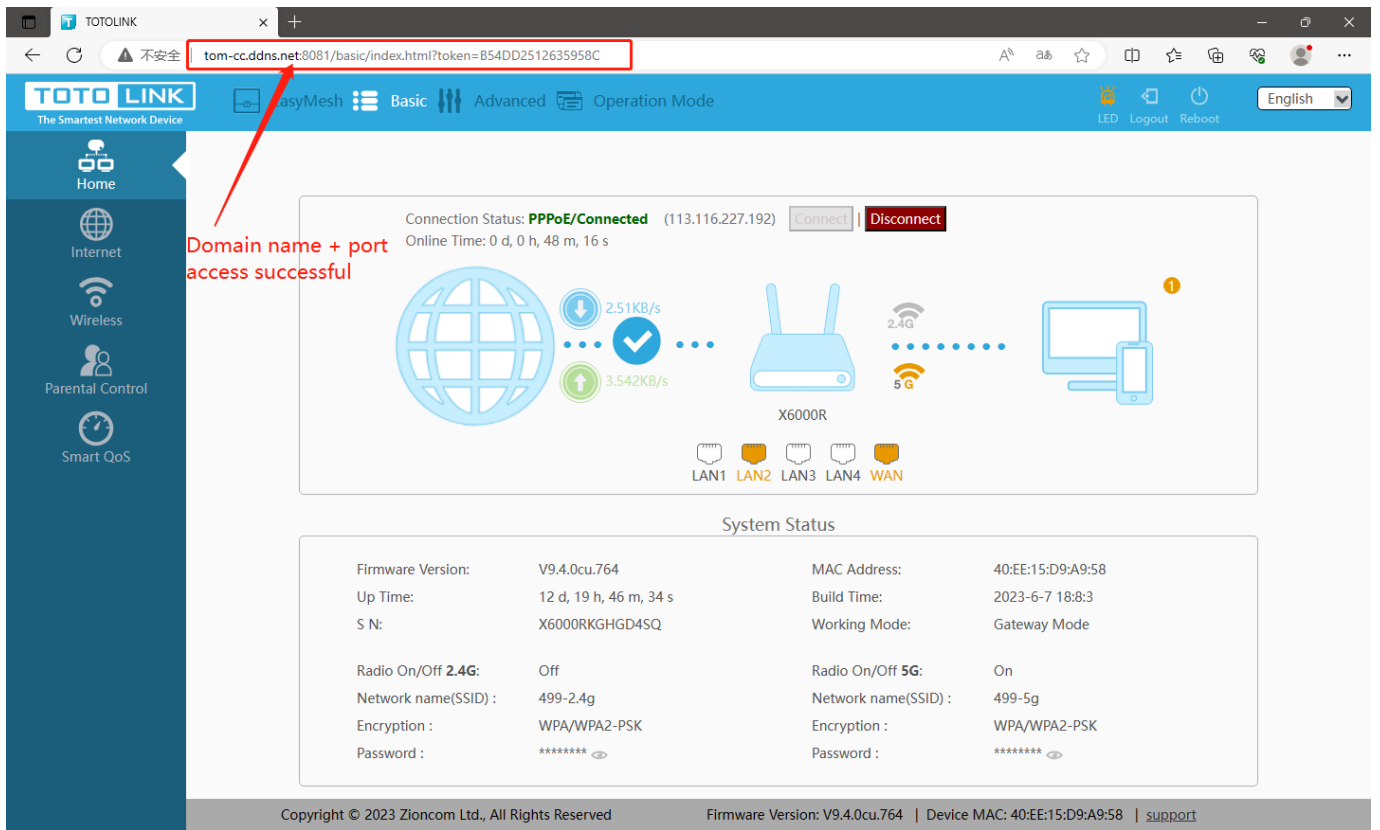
TOTOLINK

不安全 | tom-cc.ddns.net:8081/basic/index.html?token=B54DD2512635958C

TOTO LINK
The Smartest Network Device

EasyMesh Basic Advanced Operation Mode

LED Logout Reboot

English

Home
Internet
Wireless
Parental Control
Smart QoS

Domain name + port access successful

Connection Status: PPPoE/Connected (113.116.227.192) Connect | Disconnect
Online Time: 0 d, 0 h, 48 m, 16 s

2.51KB/s
3.542KB/s

2.4G
5G

1

X6000R

LAN1 LAN2 LAN3 LAN4 WAN

System Status

| Firmware Version: | V9.4.0cu.764 | MAC Address: | 40:EE:15:D9:A9:58 |
|---|---|---|---|
| Up Time: | 12 d, 19 h, 46 m, 34 s | Build Time: | 2023-6-7 18:8:3 |
| S N: | X6000RKGHGD4SQ | Working Mode: | Gateway Mode |
| Radio On/Off 2.4G: | Off | Radio On/Off 5G: | On |
| Network name(SSID) : | 499-2.4g | Network name(SSID) : | 499-5g |
| Encryption : | WPA/WPA2-PSK | Encryption : | WPA/WPA2-PSK |
| Password : | ******** | Password : | ******** |

Copyright © 2023 Zioncom Ltd., All Rights Reserved Firmware Version: V9.4.0cu.764 | Device MAC: 40:EE:15:D9:A9:58 | support